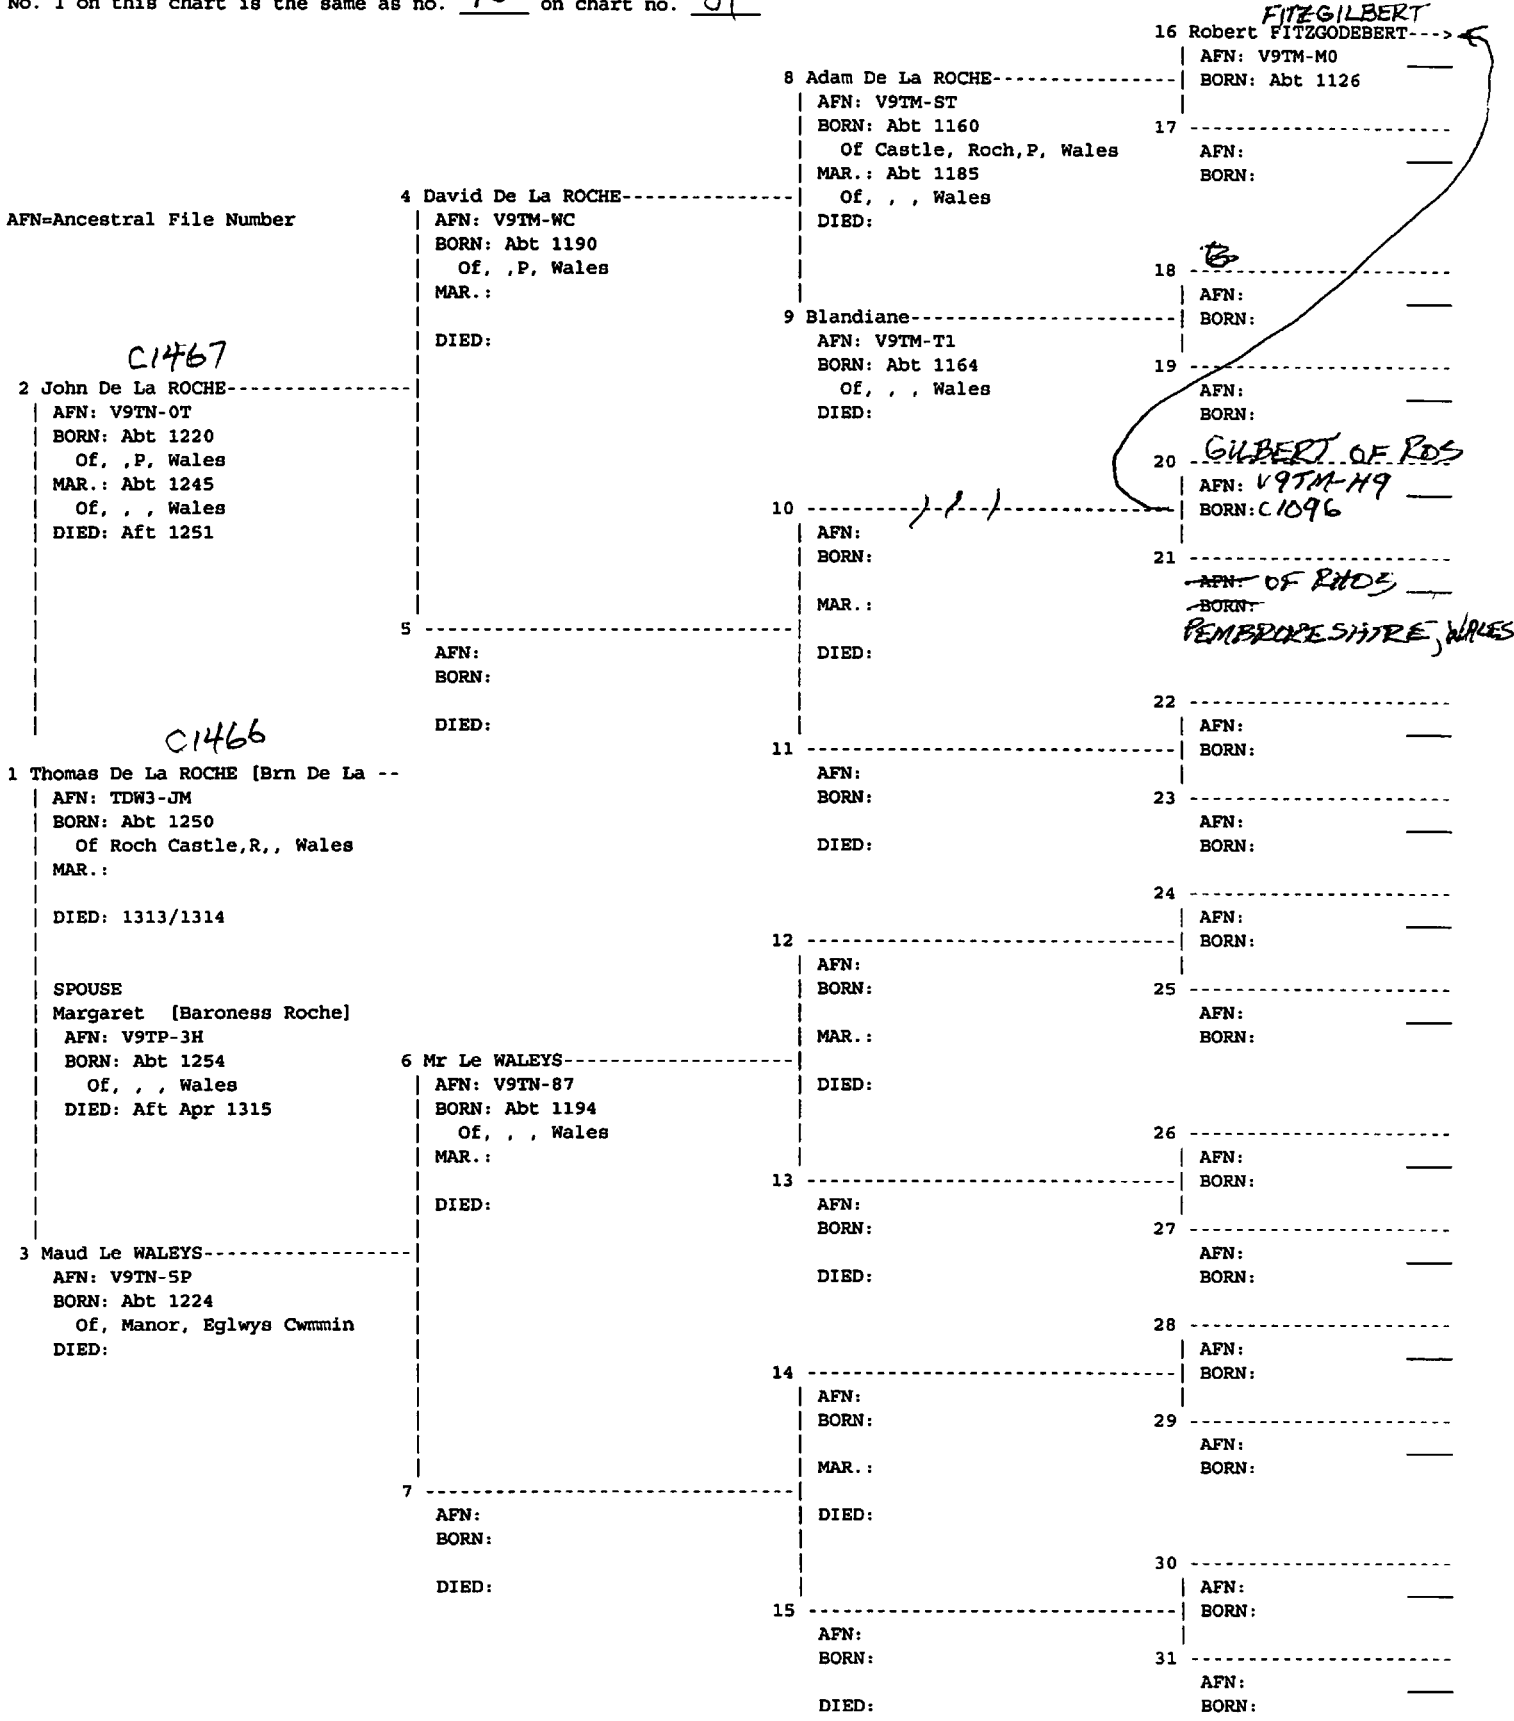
No. 1 on this chart is the same as no. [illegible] on chart no. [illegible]

AFN=Ancestral File Number

C1466
1 Thomas De La ROCHE [Brn De La --
AFN: TDW3-JM
BORN: Abt 1250
Of Roch Castle,R,, Wales
MAR.:
DIED: 1313/1314

SPOUSE
Margaret [Baroness Roche]
AFN: V9TP-3H
BORN: Abt 1254
Of, , , Wales
DIED: Aft Apr 1315

C1467
2 John De La ROCHE
AFN: V9TN-0T
BORN: Abt 1220
Of, ,P, Wales
MAR.: Abt 1245
Of, , , Wales
DIED: Aft 1251

3 Maud Le WALEYS
AFN: V9TN-5P
BORN: Abt 1224
Of, Manor, Eglwys Cwmmin
DIED:

4 David De La ROCHE
AFN: V9TM-WC
BORN: Abt 1190
Of, ,P, Wales
MAR.:
DIED:

5
AFN:
BORN:
DIED:

6 Mr Le WALEYS
AFN: V9TN-87
BORN: Abt 1194
Of, , , Wales
MAR.:
DIED:

7
AFN:
BORN:
DIED:

8 Adam De La ROCHE
AFN: V9TM-ST
BORN: Abt 1160
Of Castle, Roch,P, Wales
MAR.: Abt 1185
Of, , , Wales
DIED:

9 Blandiane
AFN: V9TM-T1
BORN: Abt 1164
Of, , , Wales
DIED:

10
AFN:
BORN:
MAR.:
DIED:

11
AFN:
BORN:
DIED:

12
AFN:
BORN:
MAR.:
DIED:

13
AFN:
BORN:
DIED:

14
AFN:
BORN:
MAR.:
DIED:

15
AFN:
BORN:
DIED:

FITZGILBERT
16 Robert FITZGODEBERT--->
AFN: V9TM-M0
BORN: Abt 1126

17
AFN:
BORN:

18 B
AFN:
BORN:

19
AFN:
BORN:

20 GILBERT OF ROS
AFN: V9TM-H9
BORN: C1096

21
AFN: OF RHOS
BORN:
PEMBROKESHIRE, WALES

22
AFN:
BORN:

23
AFN:
BORN:

24
AFN:
BORN:

25
AFN:
BORN:

26
AFN:
BORN:

27
AFN:
BORN:

28
AFN:
BORN:

29
AFN:
BORN:

30
AFN:
BORN:

31
AFN:
BORN: